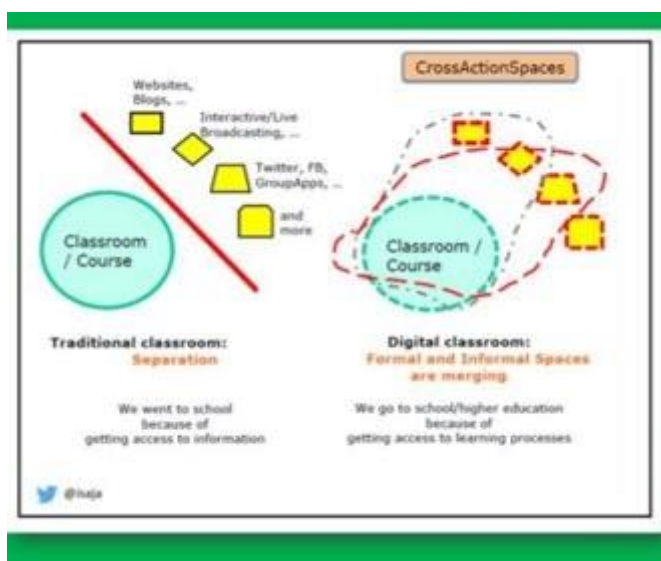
CrossActionSpaces

Websites, Blogs, ...

Interactive/Live Broadcasting, ...

Twitter, FB, GroupApps, ...

and more

Classroom / Course

Classroom / Course

Traditional classroom: Separation

Digital classroom: Formal and Informal Spaces are merging

We went to school because of getting access to information

We go to school/higher education because of getting access to learning processes

@isaja